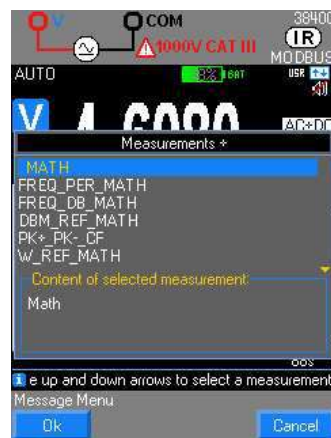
V
COM
1000V CAT III
3840
IR
MODBUS
AUTO
BAT
USR
V
AC+DC
Measurements +
MATH
FREQ_PER_MATH
FREQ_DB_MATH
DBM_REF_MATH
PK+_PK-_CF
W_REF_MATH
Content of selected measurement
Math
e up and down arrows to select a measurement
Message Menu
Ok
Cancel